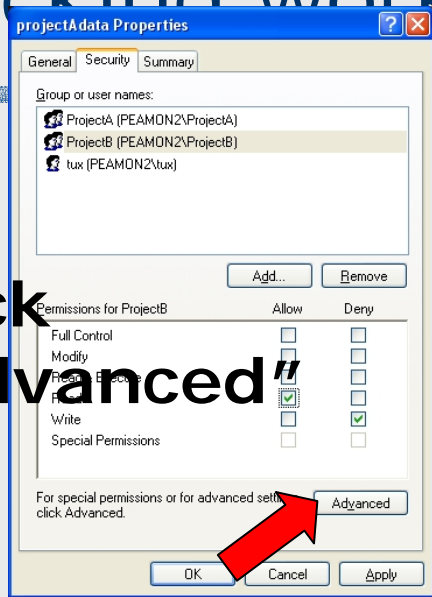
projectAdata Properties

General | Security | Summary

Group or user names:

ProjectA (PEAMON2\ProjectA)
ProjectB (PEAMON2\ProjectB)
tux (PEAMON2\tux)

Add... | Remove

ck

Permissions for ProjectB | Allow | Deny

Full Control
Modify
Read & Execute
Read
Write
Special Permissions

vanced"

For special permissions or for advanced settings, click Advanced.

Advanced

OK | Cancel | Apply